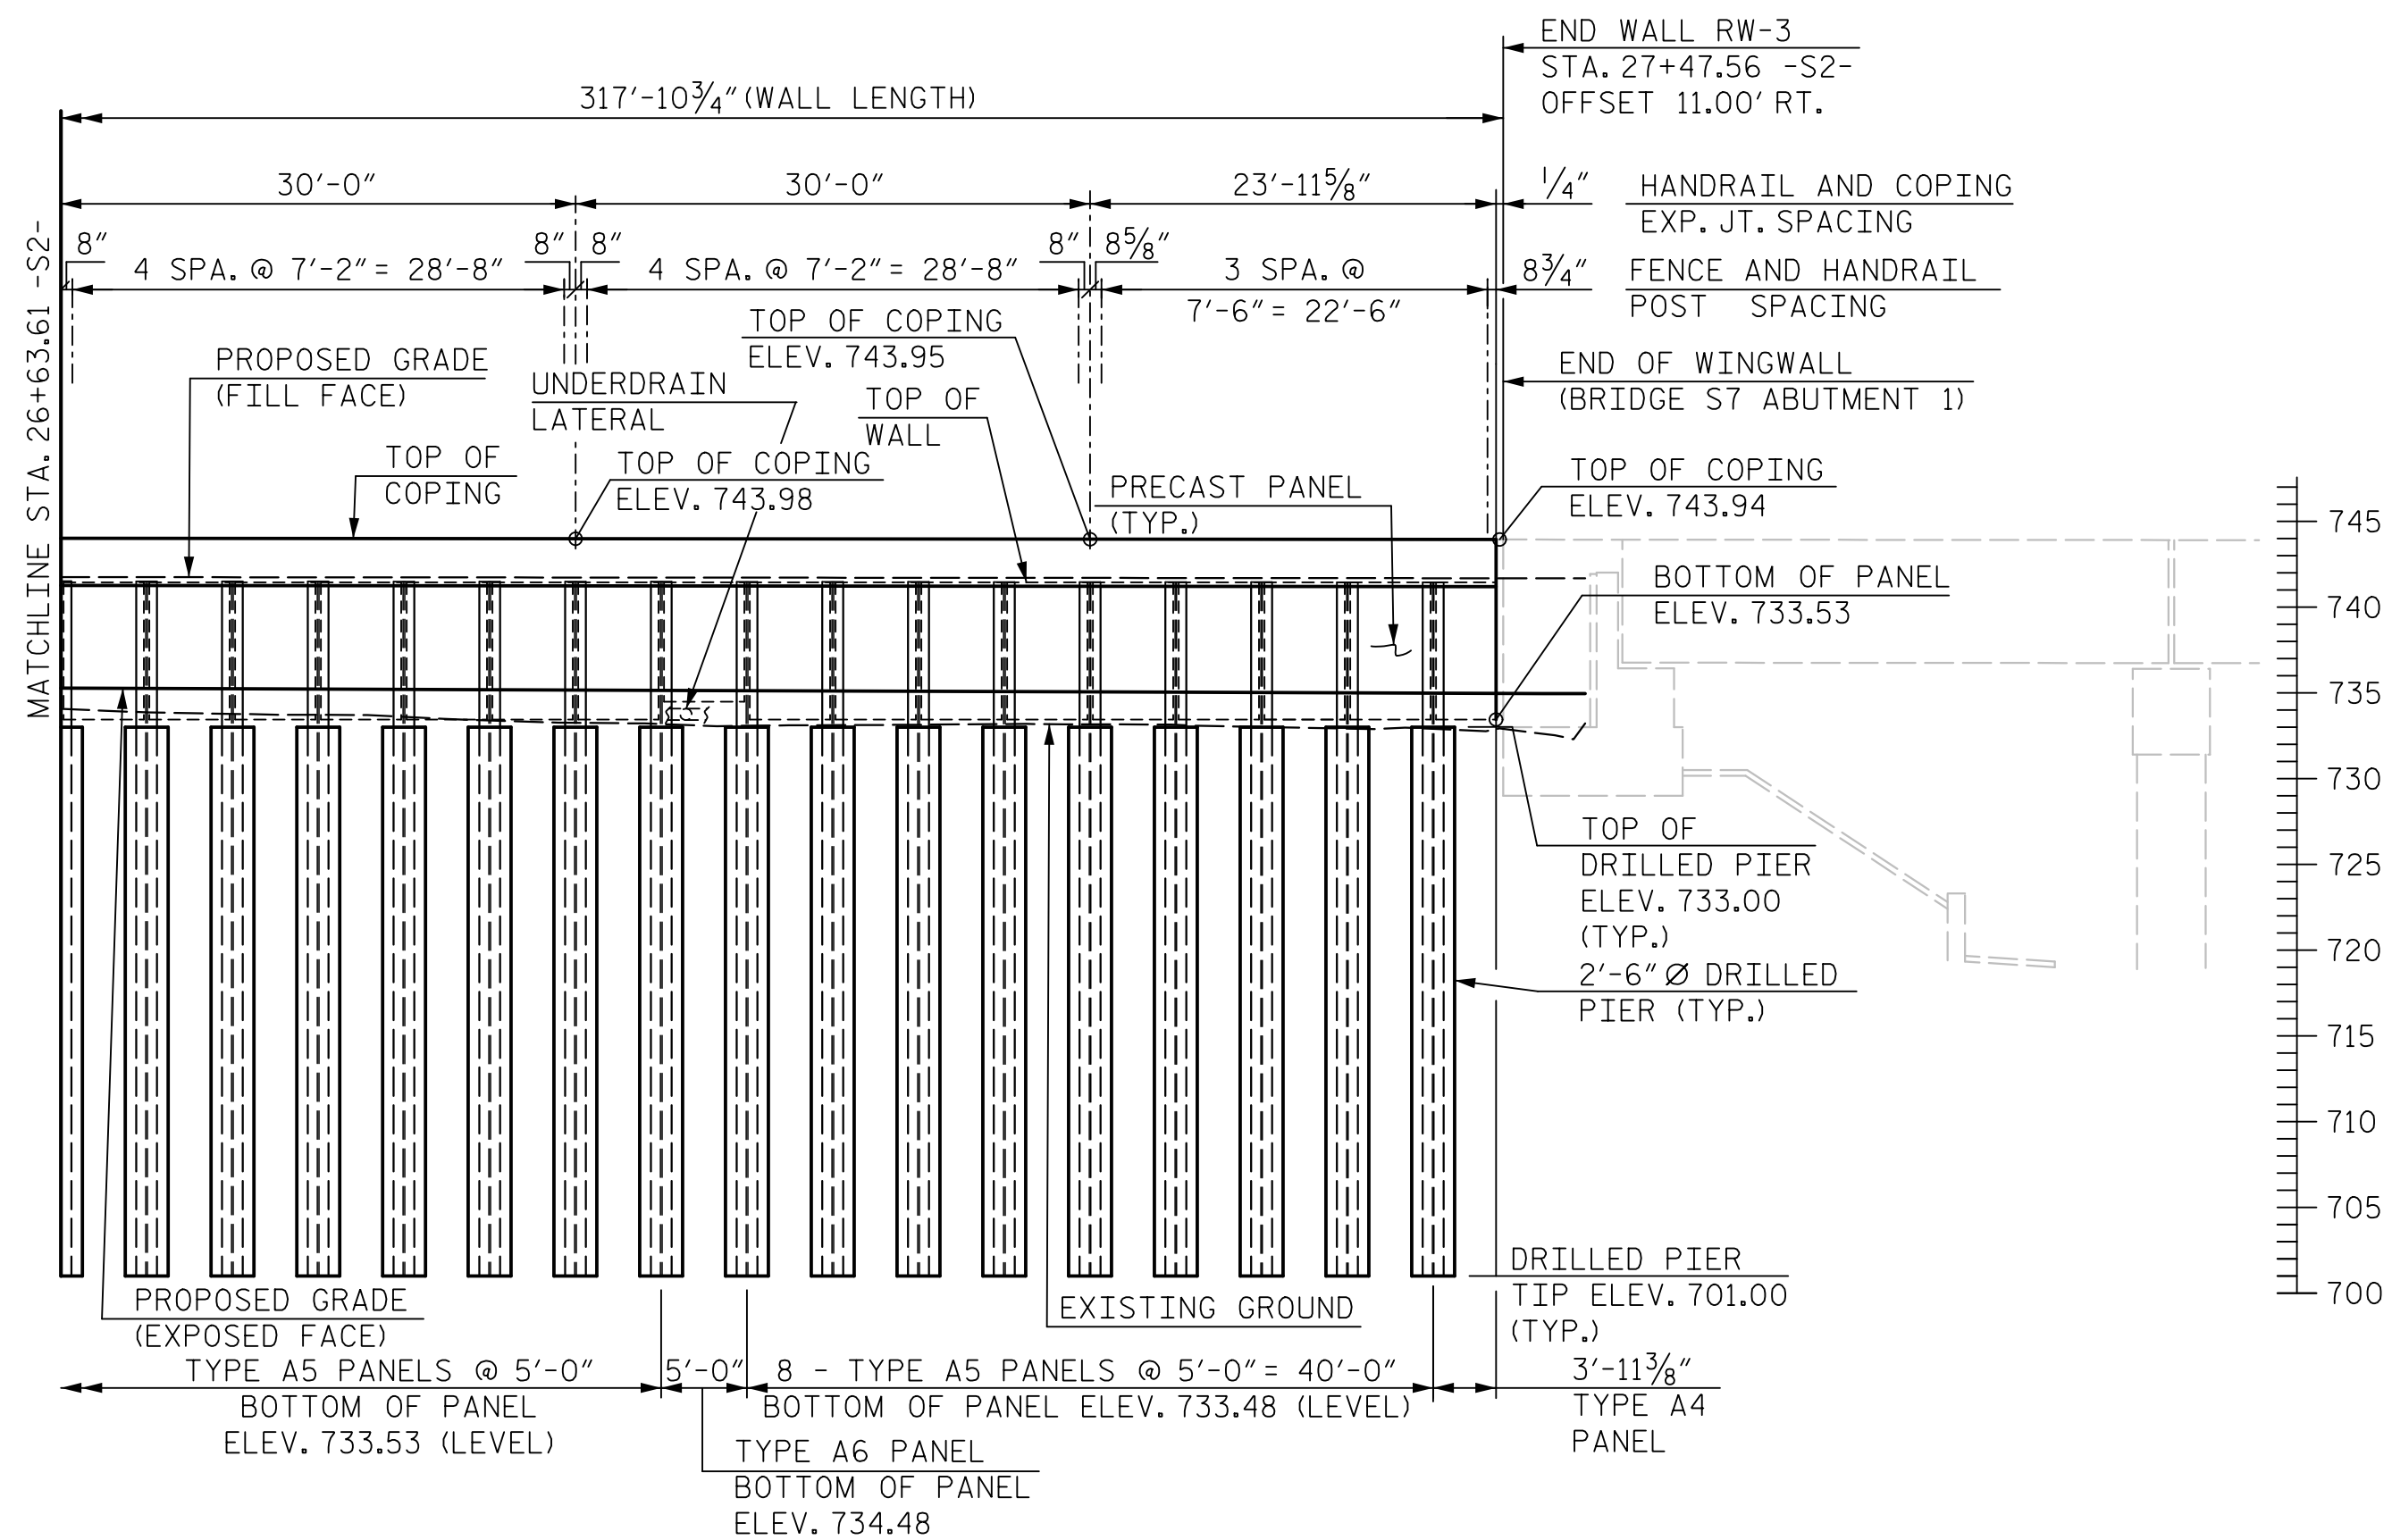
END WALL RW-3
STA. 27+47.56 -S2-
OFFSET 11.00′ RT.

317′-10$\frac{3}{4}$″ (WALL LENGTH)

30′-0″ 30′-0″ 23′-11$\frac{5}{8}$″ $\frac{1}{4}$″ HANDRAIL AND COPING EXP. JT. SPACING

8″ 4 SPA. @ 7′-2″ = 28′-8″ 8″ 8″ 4 SPA. @ 7′-2″ = 28′-8″ 8″ 8$\frac{5}{8}$″ 3 SPA. @ 7′-6″ = 22′-6″ 8$\frac{3}{4}$″ FENCE AND HANDRAIL POST SPACING

MATCHLINE STA. 26+63.61 -S2-

TOP OF COPING
ELEV. 743.95

PROPOSED GRADE
(FILL FACE)

UNDERDRAIN
LATERAL

TOP OF
WALL

END OF WINGWALL
(BRIDGE S7 ABUTMENT 1)

TOP OF
COPING

TOP OF COPING
ELEV. 743.98

PRECAST PANEL
(TYP.)

TOP OF COPING
ELEV. 743.94

BOTTOM OF PANEL
ELEV. 733.53

745
740
735
730
725
720
715
710
705
700

TOP OF
DRILLED PIER
ELEV. 733.00
(TYP.)

2′-6″ Ø DRILLED
PIER (TYP.)

DRILLED PIER
TIP ELEV. 701.00
(TYP.)

PROPOSED GRADE
(EXPOSED FACE)

EXISTING GROUND

TYPE A5 PANELS @ 5′-0″
BOTTOM OF PANEL
ELEV. 733.53 (LEVEL)

5′-0″

8 - TYPE A5 PANELS @ 5′-0″ = 40′-0″
BOTTOM OF PANEL ELEV. 733.48 (LEVEL)

3′-11$\frac{3}{8}$″
TYPE A4
PANEL

TYPE A6 PANEL
BOTTOM OF PANEL
ELEV. 734.48